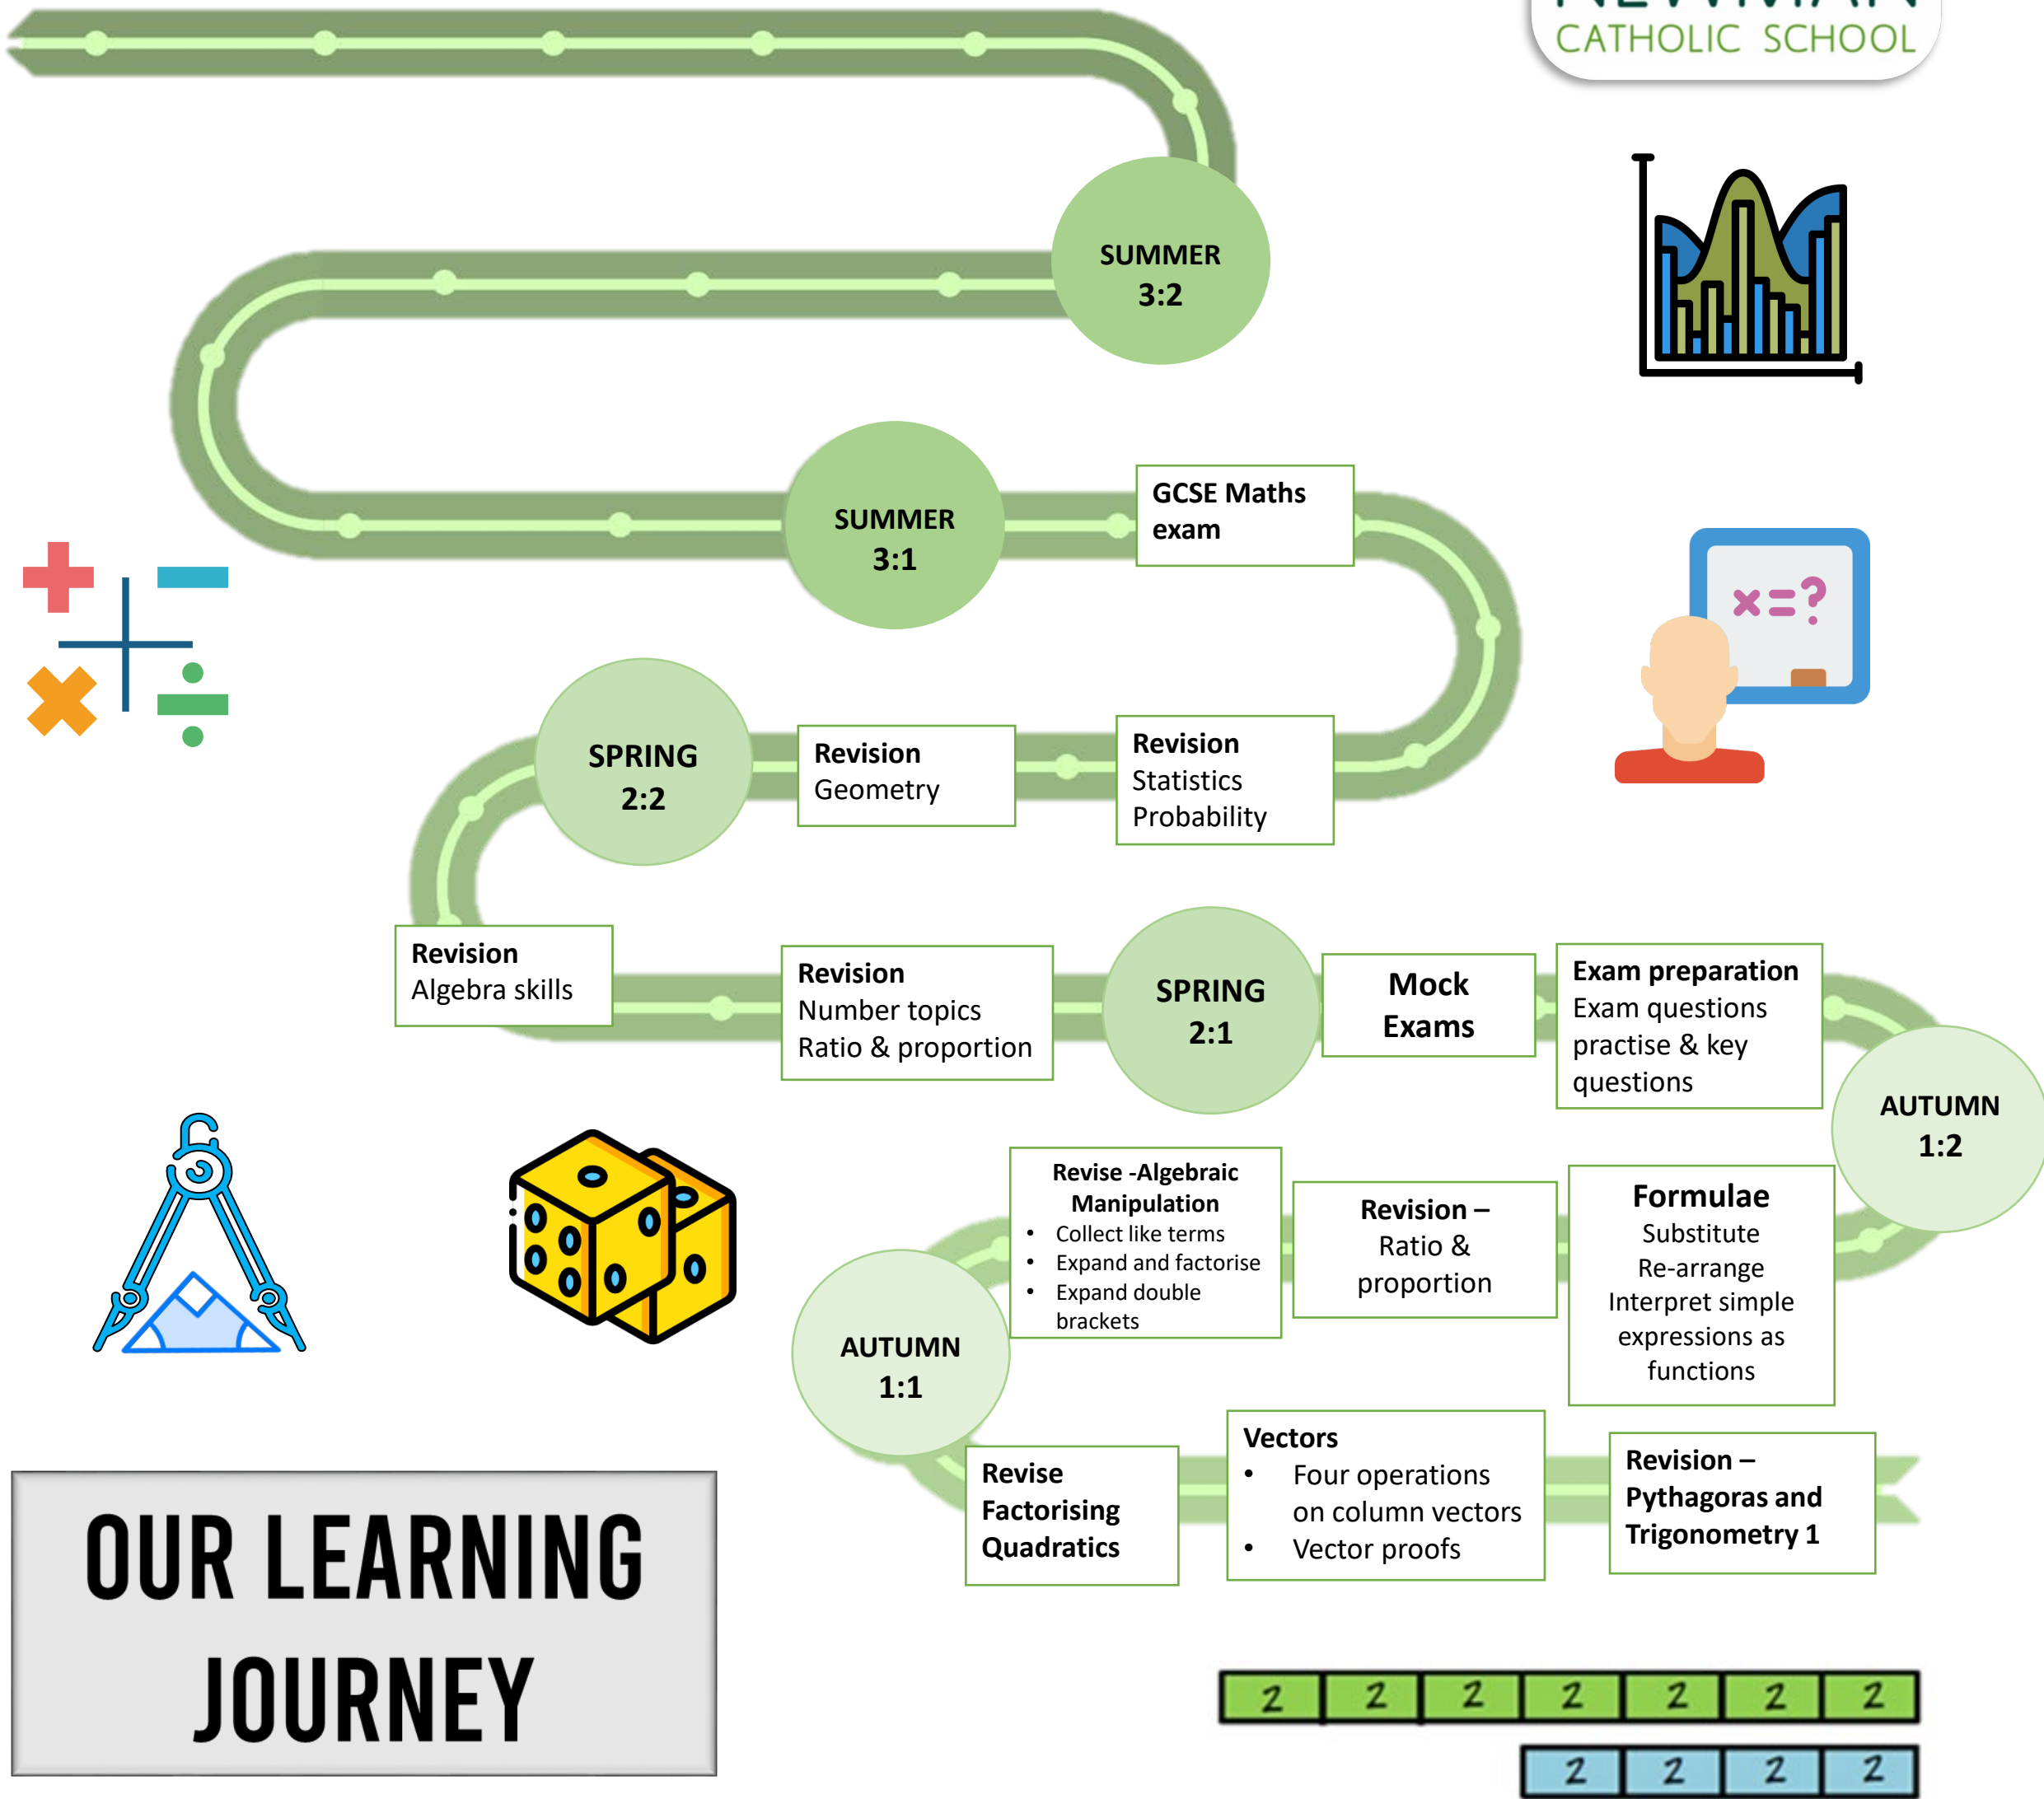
CATHOLIC SCHOOL

SUMMER 3:2

SUMMER 3:1

GCSE Maths exam

$x=?$

SPRING 2:2

Revision Geometry

Revision Statistics Probability

Revision Algebra skills

Revision Number topics Ratio & proportion

SPRING 2:1

Mock Exams

Exam preparation Exam questions practise & key questions

AUTUMN 1:2

Revise -Algebraic Manipulation
- Collect like terms
- Expand and factorise
- Expand double brackets

Revision – Ratio & proportion

Formulae Substitute Re-arrange Interpret simple expressions as functions

AUTUMN 1:1

Revise Factorising Quadratics

Vectors
- Four operations on column vectors
- Vector proofs

Revision – Pythagoras and Trigonometry 1

OUR LEARNING JOURNEY

| 2 | 2 | 2 | 2 | 2 | 2 | 2 |
|---|---|---|---|---|---|---|

| 2 | 2 | 2 | 2 |
|---|---|---|---|